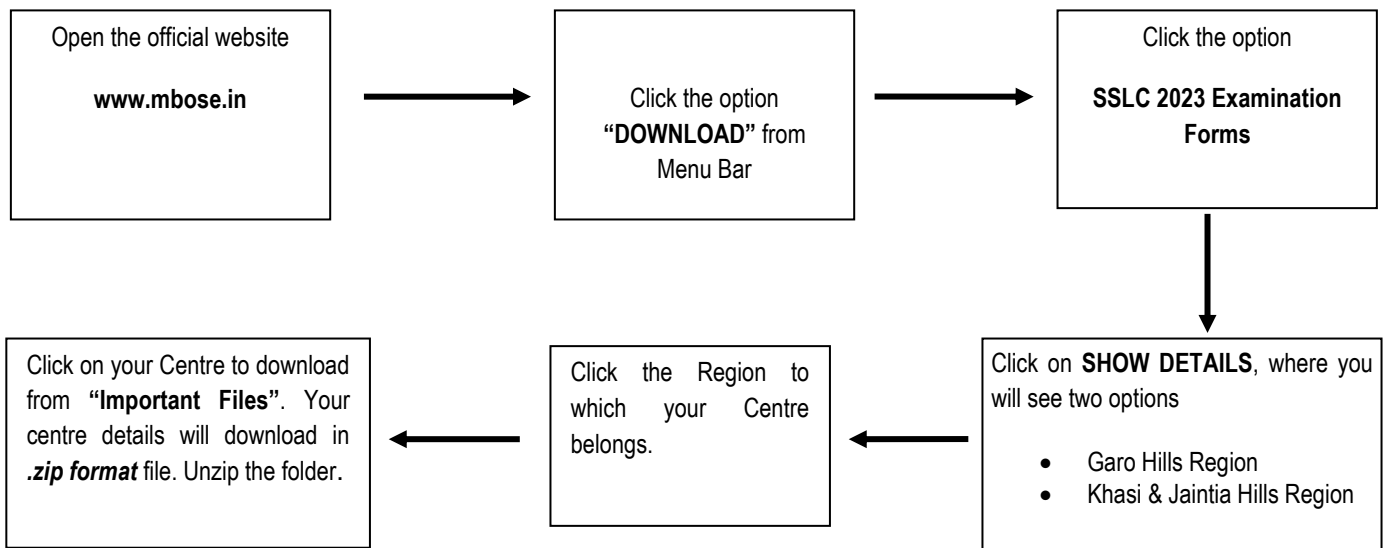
Open the official website

**www.mbose.in**

Click the option **"DOWNLOAD"** from Menu Bar

Click the option

**SSLC 2023 Examination Forms**

Click on **SHOW DETAILS**, where you will see two options

- Garo Hills Region
- Khasi & Jaintia Hills Region

Click the Region to which your Centre belongs.

Click on your Centre to download from **"Important Files"**. Your centre details will download in ***.zip format*** file. Unzip the folder.